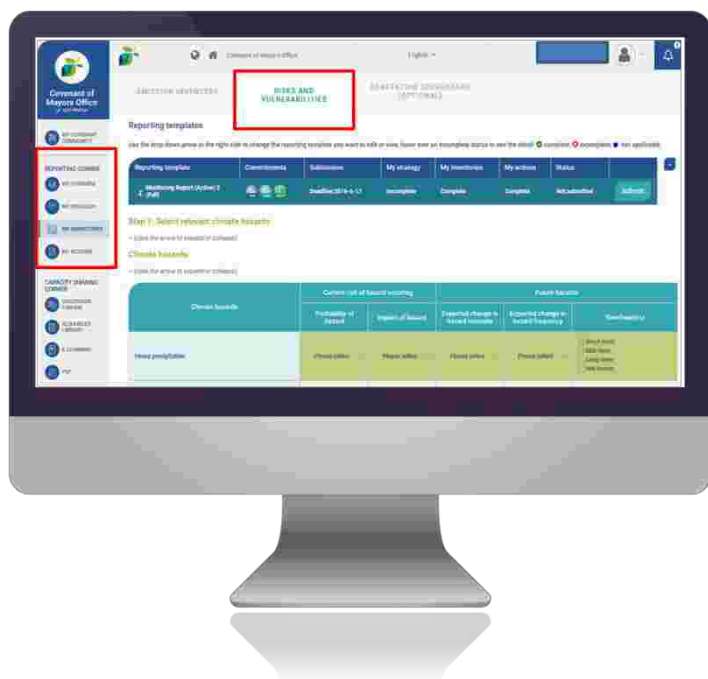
Covenant of Mayors Office

Covenant of Mayors Office

English

EMISSION INVENTORY

RISKS AND VULNERABILITIES

ADAPTATION SCOREBOARD (OPTIONAL)

MY COVENANT COMMUNITY

REPORTING CORNER

MY COMMUNITY

MY STRATEGY

MY INVENTORIES

MY ACTIONS

CAPACITY SHARING CORNER

DISCUSSION FORUMS

KNOWLEDGE LIBRARY

E-LEARNING

FAQ

Reporting templates

Use the drop down arrow on the right side to change the reporting template you want to edit or view, hover over an incomplete status to see the detail: complete incomplete not applicable

| Reporting template | Commitments | Submission | My strategy | My inventories | My actions | Status | |
|---|---|---|---|---|---|---|---|
| 2 Monitoring Report (Action) 2 (Full) | | Deadline: 2016-6-17 | Incomplete | Complete | Complete | Not submitted | Submit |

Step 1: Select relevant climate hazards

+ (click the arrow to expand or collapse)

Climate hazards

+ (click the arrow to expand or collapse)

| Climate hazards | Current risk of hazard occurring | | Future hazards | | |
|---|---|---|---|---|---|
| | Probability of hazard | Impact of hazard | Expected change in hazard intensity | Expected change in hazard frequency | Timeframe(s) |
| Heavy precipitation | Please select | Please select | Please select | Please select | Short-term Mid-term Long-term Not known |